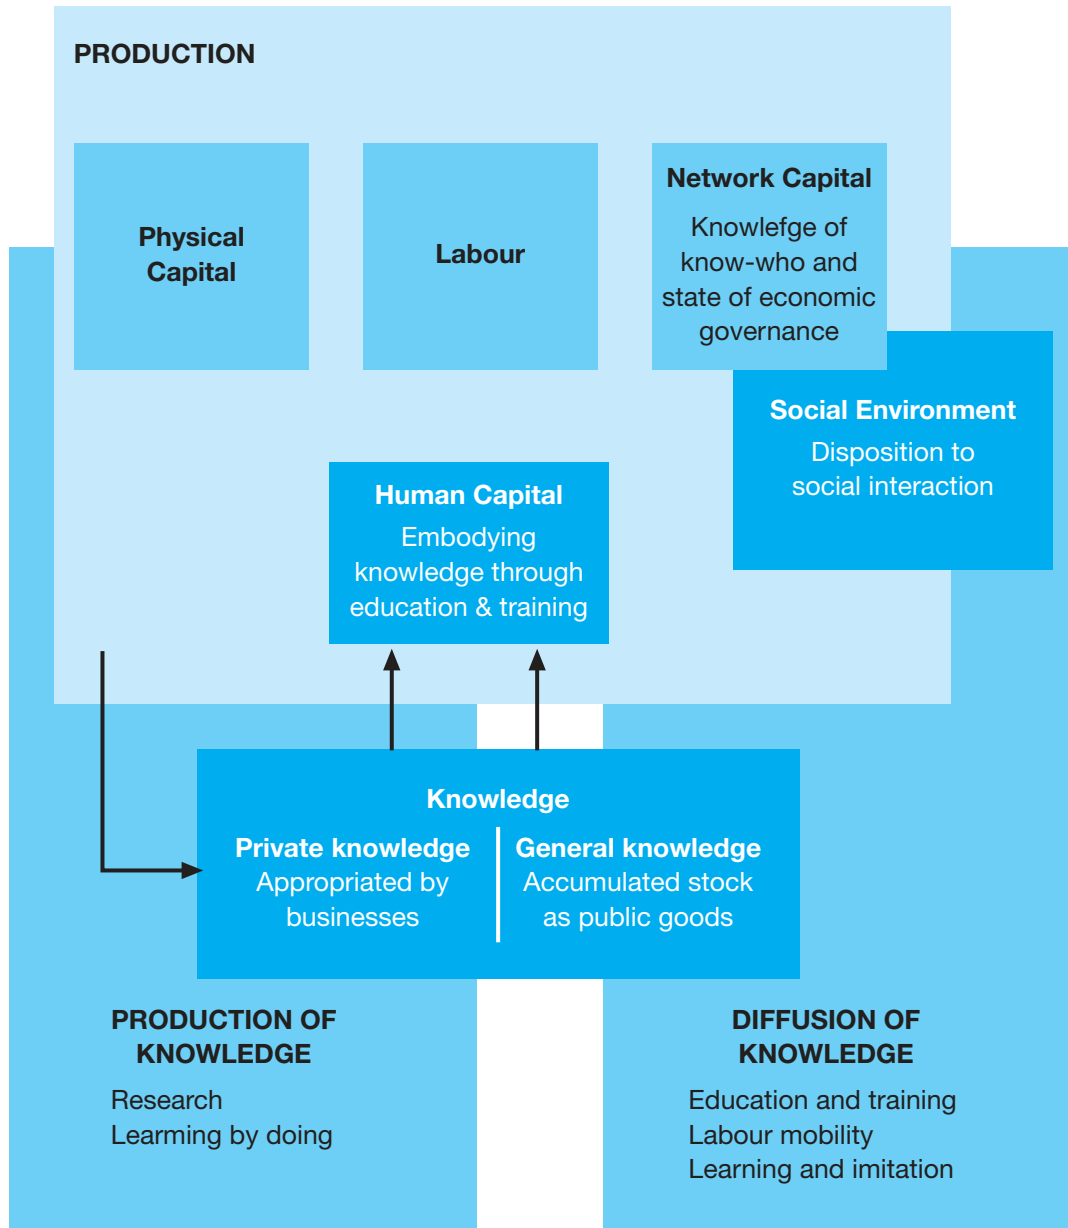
PRODUCTION

Physical Capital

Labour

Network Capital
Knowlefge of know-who and state of economic governance

Social Environment
Disposition to social interaction

Human Capital
Embodying knowledge through education & training

Knowledge

Private knowledge
Appropriated by businesses

General knowledge
Accumulated stock as public goods

PRODUCTION OF KNOWLEDGE
Research
Learming by doing

DIFFUSION OF KNOWLEDGE
Education and training
Labour mobility
Learning and imitation